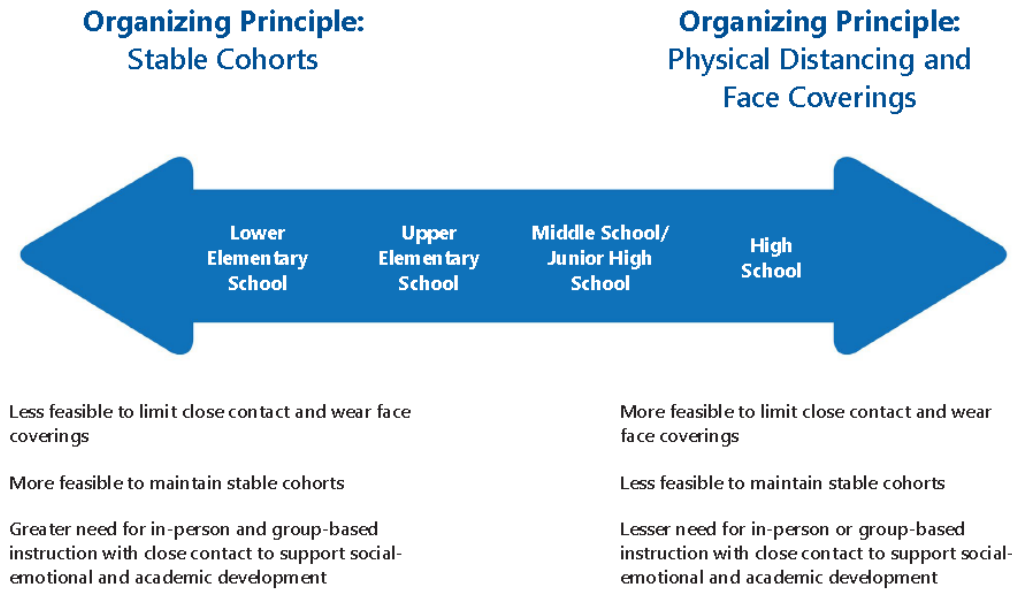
Organizing Principle:
Stable Cohorts

Organizing Principle:
Physical Distancing and Face Coverings

Lower Elementary School

Upper Elementary School

Middle School/ Junior High School

High School

Less feasible to limit close contact and wear face coverings

More feasible to maintain stable cohorts

Greater need for in-person and group-based instruction with close contact to support social-emotional and academic development

More feasible to limit close contact and wear face coverings

Less feasible to maintain stable cohorts

Lesser need for in-person or group-based instruction with close contact to support social-emotional and academic development